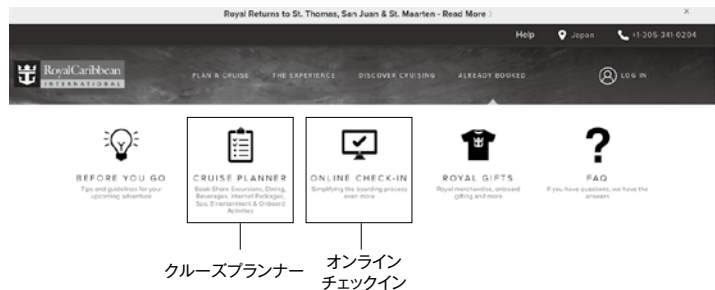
Royal Returns to St. Thomas, San Juan & St. Maarten - Read More

Help Japan +1-305-341-0204

RoyalCaribbean INTERNATIONAL

PLAN A CRUISE THE EXPERIENCE DISCOVER CRUISING ALREADY BOOKED LOG IN

BEFORE YOU GO
Tips and guidelines for your upcoming adventure

CRUISE PLANNER
Book Shore Excursions, Dining, Beverages, Internet Packages, Spa, Entertainment & Onboard Activities

ONLINE CHECK-IN
Simplifying the boarding process even more

ROYAL GIFTS
Royal merchandise, onboard gifting and more

FAQ
If you have questions, we have the answers

クルーズプランナー

オンライン
チェックイン